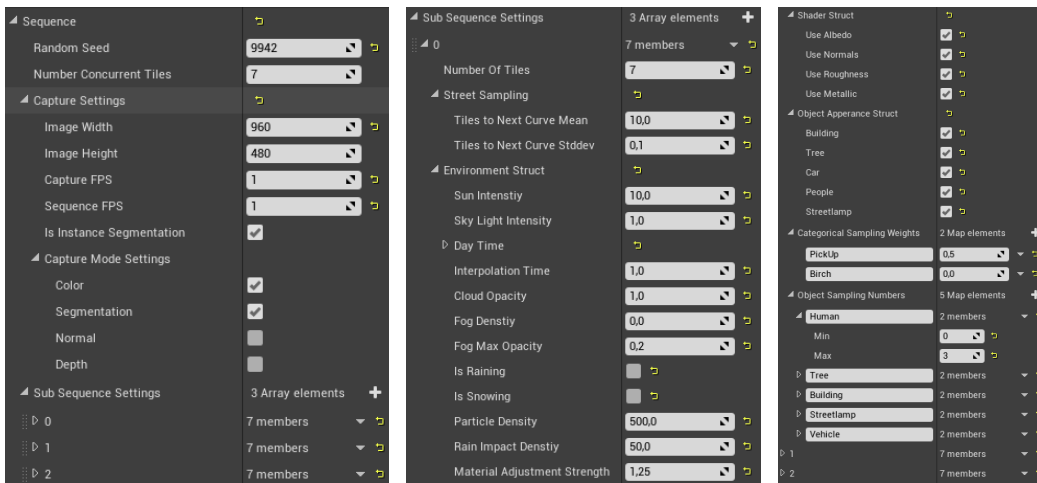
Sequence
Random Seed 9942
Number Concurrent Tiles 7
Capture Settings
Image Width 960
Image Height 480
Capture FPS 1
Sequence FPS 1
Is Instance Segmentation
Capture Mode Settings
Color
Segmentation
Normal
Depth
Sub Sequence Settings 3 Array elements
0 7 members
1 7 members
2 7 members

Sub Sequence Settings 3 Array elements
0 7 members
Number Of Tiles 7
Street Sampling
Tiles to Next Curve Mean 10,0
Tiles to Next Curve Stddev 0,1
Environment Struct
Sun Intenstiy 10,0
Sky Light Intensity 1,0
Day Time
Interpolation Time 1,0
Cloud Opacity 1,0
Fog Denstiy 0,0
Fog Max Opacity 0,2
Is Raining
Is Snowing
Particle Density 500,0
Rain Impact Denstiy 50,0
Material Adjustment Strength 1,25

Shader Struct
Use Albedo
Use Normals
Use Roughness
Use Metallic
Object Apperance Struct
Building
Tree
Car
People
Streetlamp
Categorical Sampling Weights 2 Map elements
PickUp 0,5
Birch 0,0
Object Sampling Numbers 5 Map elements
Human 2 members
Min 0
Max 3
Tree 2 members
Building 2 members
Streetlamp 2 members
Vehicle 2 members
1 7 members
2 7 members